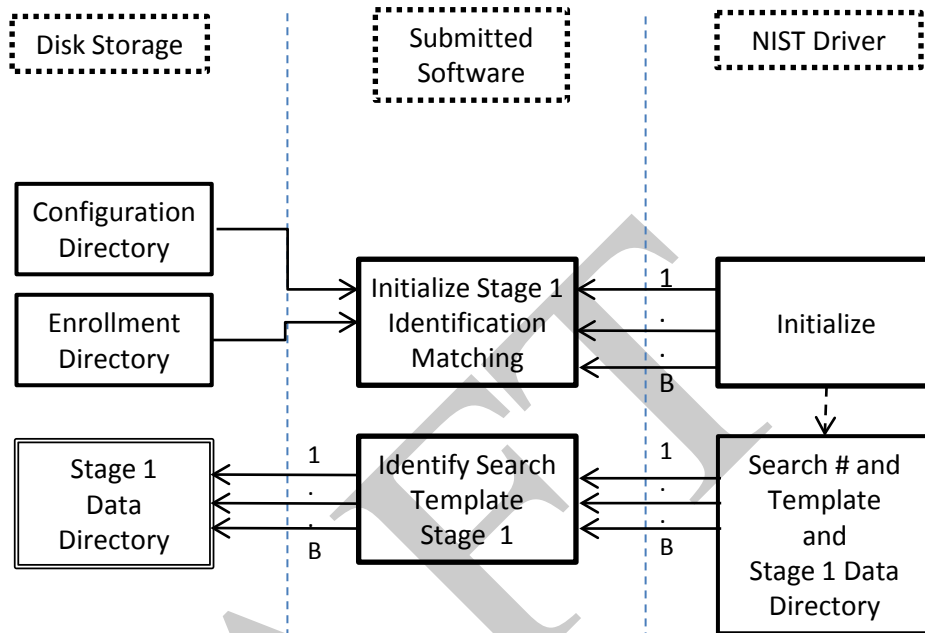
Disk Storage

Submitted Software

NIST Driver

Configuration Directory

Enrollment Directory

Initialize Stage 1 Identification Matching

1
.
.
B

Initialize

Stage 1 Data Directory

1
.
.
B

Identify Search Template Stage 1

1
.
.
B

Search # and Template and Stage 1 Data Directory